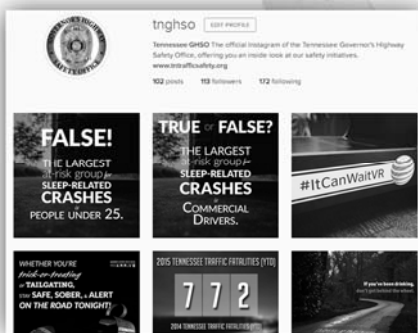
GOVERNOR'S HIGHWAY SAFETY OFFICE

tnghso EDIT PROFILE

Tennessee GHSO The official Instagram of the Tennessee Governor's Highway Safety Office, offering you an inside look at our safety initiatives. www.tntrafficsafety.org

102 posts 113 followers 172 following

FALSE! THE LARGEST at-risk group for SLEEP-RELATED CRASHES PEOPLE UNDER 25.

TRUE OR FALSE? THE LARGEST at-risk group for SLEEP-RELATED CRASHES COMMERCIAL DRIVERS.

#ItCanWaitVR

WHETHER YOU'RE trick-or-treating or TAILGATING, stay SAFE, SOBER, & ALERT ON THE ROAD TONIGHT!

2015 TENNESSEE TRAFFIC FATALITIES (YTD)

7 7 2

2014 TENNESSEE TRAFFIC FATALITIES (YTD)

If you're brave drinking, don't get behind the wheel.